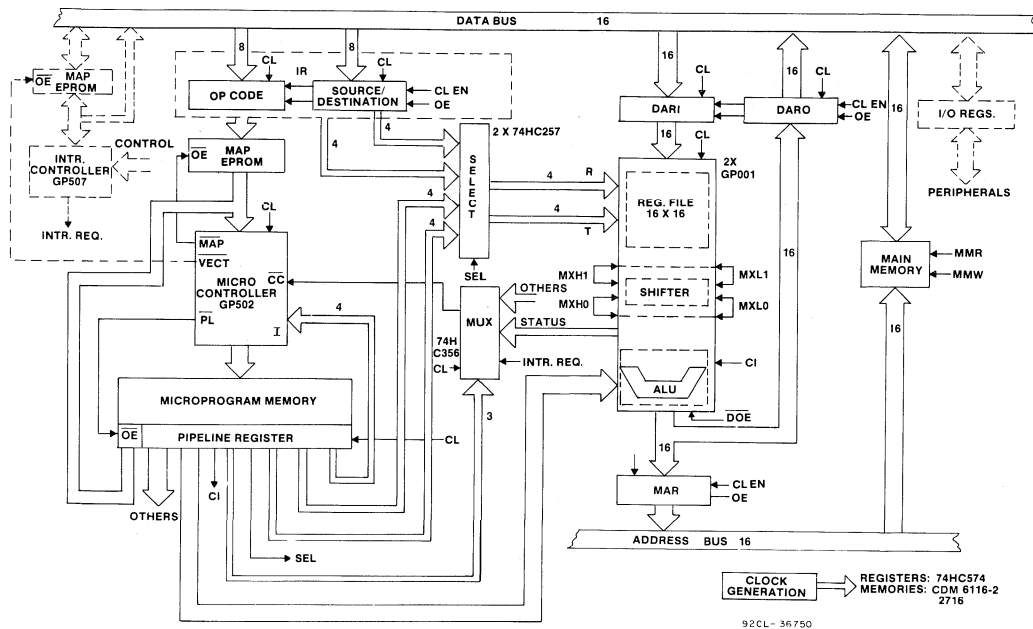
DATA BUS 16

$\overline{OE}$ MAP EPROM

8 8 CL CL IR

OP CODE

SOURCE/ DESTINATION

CL EN

OE

4 4

CONTROL

INTR. CONTROLLER GP507

INTR. REQ.

$\overline{OE}$ MAP EPROM

CL

$\overline{MAP}$

VECT

MICRO CONTROLLER GP502

$\overline{CC}$

$\overline{PL}$

I

4

2 X 74HC257

SELECT

4 4 4

SEL

R 4

4 T

16 CL

DARI

16 CL

DARO

CL EN

OE

16 CL

2X GP001

REG. FILE 16 X 16

MXH1 OTHERS MXH0

SHIFTER

MXL1 MXL0

MUX

STATUS

74H C356

CL

INTR. REQ.

ALU

CI

$\overline{DOE}$

16

16

I/O REGS.

PERIPHERALS

MAIN MEMORY

MMR

MMW

16

16

MICROPROGRAM MEMORY

$\overline{OE}$ PIPELINE REGISTER

CL

3

CI

OTHERS

SEL

16

MAR

CL EN

OE

ADDRESS BUS 16

CLOCK GENERATION

REGISTERS: 74HC574
MEMORIES: CDM 6116-2 2716

92CL- 36750